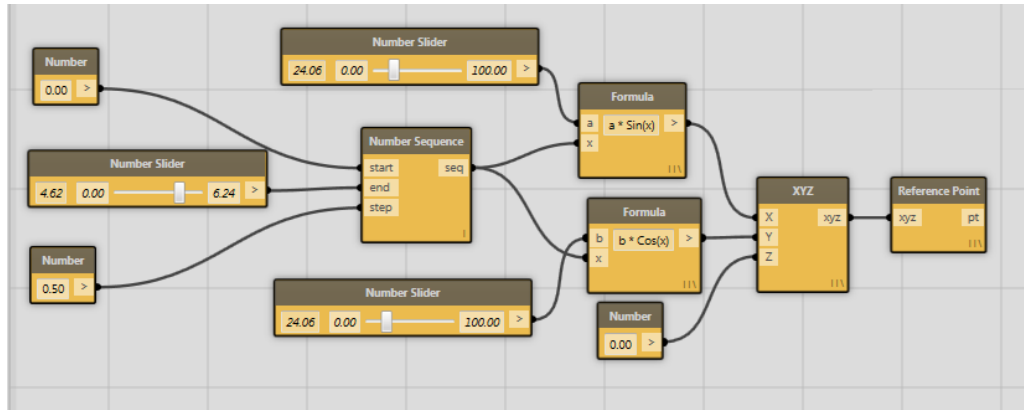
Number
0.00 >

Number Slider
24.06 0.00 100.00 >

Formula
a
x
a * Sin(x) >

Number Slider
4.62 0.00 6.24 >

Number Sequence
start
end
step
seq

Number
0.50 >

Formula
b
x
b * Cos(x) >

XYZ
X
Y
Z
xyz

Reference Point
xyz
pt

Number Slider
24.06 0.00 100.00 >

Number
0.00 >